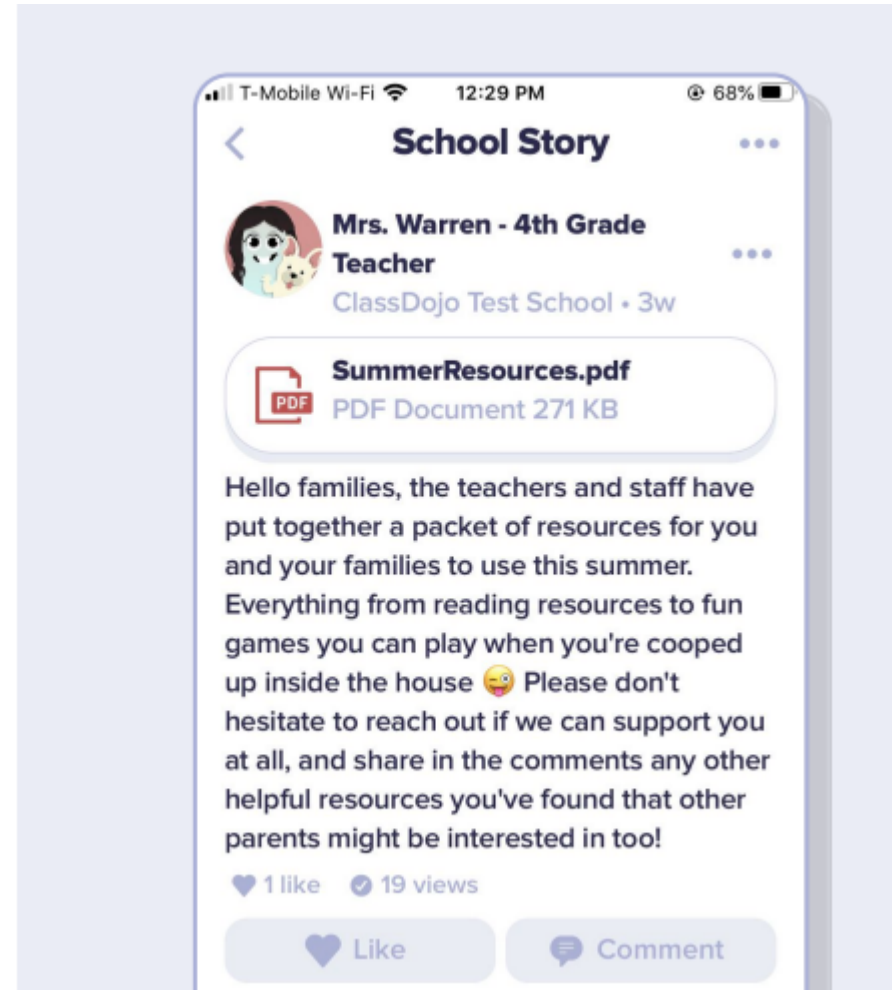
T-Mobile Wi-Fi 12:29 PM 68%

School Story

Mrs. Warren - 4th Grade Teacher
ClassDojo Test School • 3w

PDF
SummerResources.pdf
PDF Document 271 KB

Hello families, the teachers and staff have put together a packet of resources for you and your families to use this summer. Everything from reading resources to fun games you can play when you're cooped up inside the house 😜 Please don't hesitate to reach out if we can support you at all, and share in the comments any other helpful resources you've found that other parents might be interested in too!

1 like 19 views

Like Comment